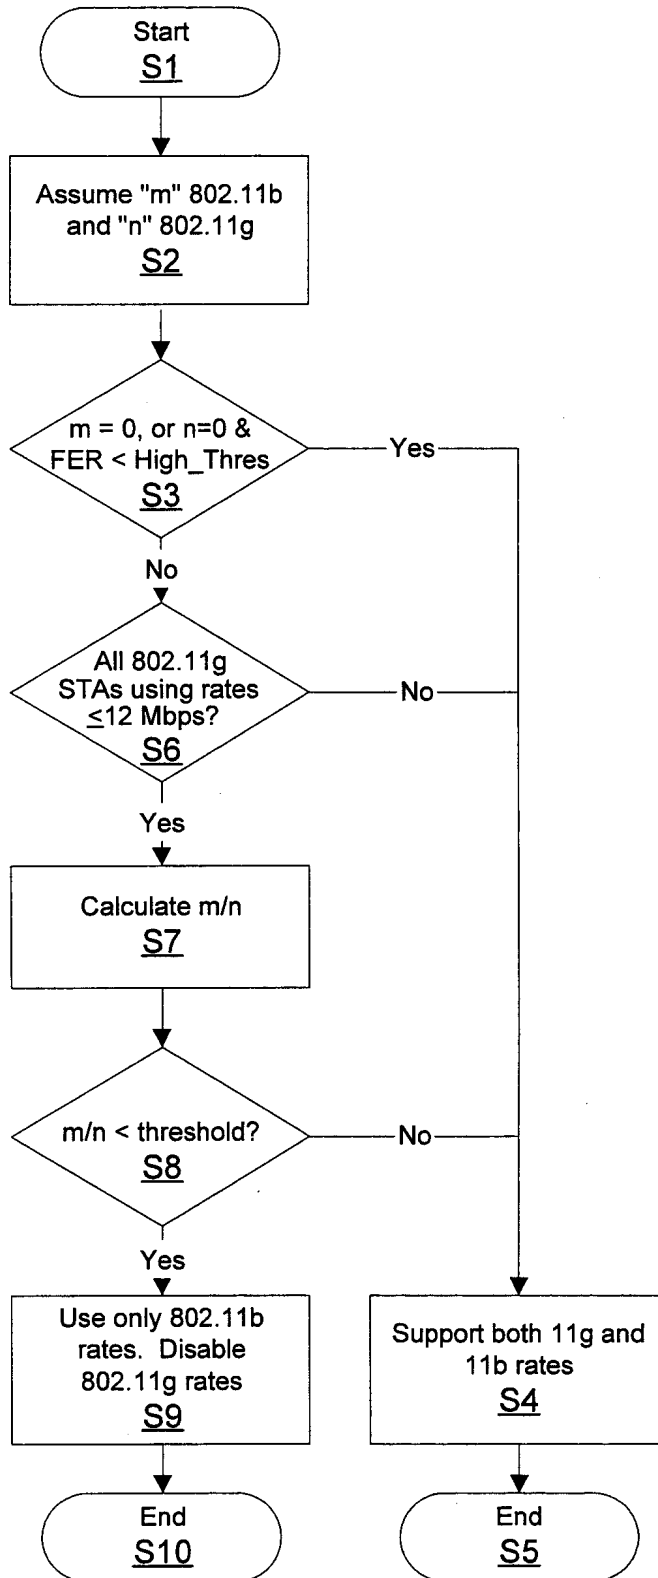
Start
S1

Assume "m" 802.11b and "n" 802.11g
S2

m = 0, or n=0 & FER < High_Thres
S3

Yes

No

All 802.11g STAs using rates $\leq$12 Mbps?
S6

No

Yes

Calculate m/n
S7

m/n < threshold?
S8

No

Yes

Use only 802.11b rates. Disable 802.11g rates
S9

Support both 11g and 11b rates
S4

End
S10

End
S5